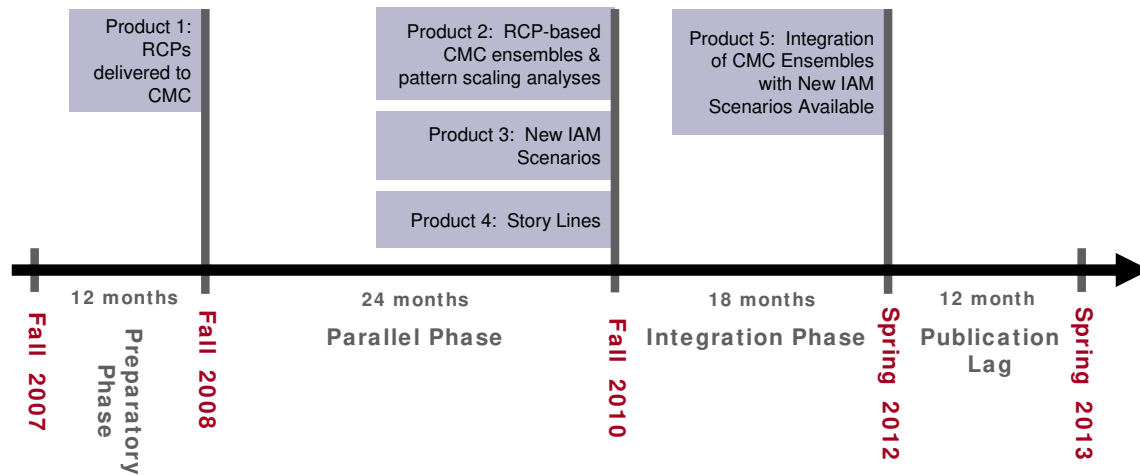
Product 1: RCPs delivered to CMC

Product 2: RCP-based CMC ensembles & pattern scaling analyses

Product 3: New IAM Scenarios

Product 4: Story Lines

Product 5: Integration of CMC Ensembles with New IAM Scenarios Available

Fall 2007

12 months

Preparatory Phase

Fall 2008

24 months

Parallel Phase

Fall 2010

18 months

Integration Phase

Spring 2012

12 month

Publication Lag

Spring 2013